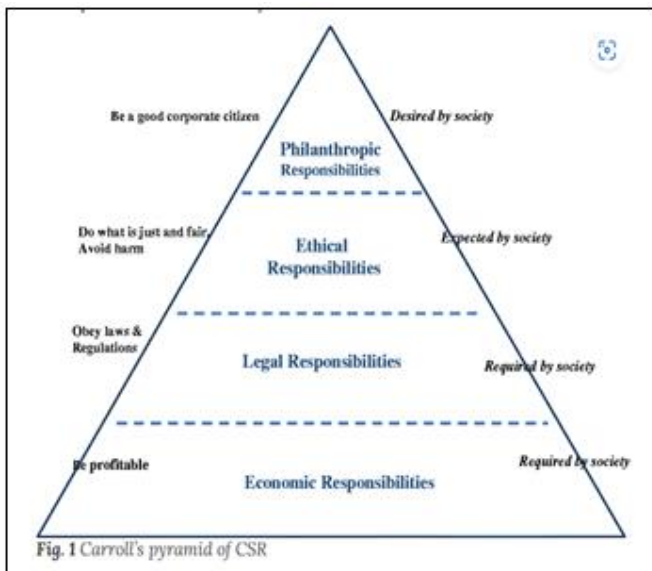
Be a good corporate citizen

Philanthropic Responsibilities

Desired by society

Do what is just and fair, Avoid harm

Ethical Responsibilities

Expected by society

Obey laws & Regulations

Legal Responsibilities

Required by society

Be profitable

Economic Responsibilities

Required by society

Fig. 1 Carroll's pyramid of CSR